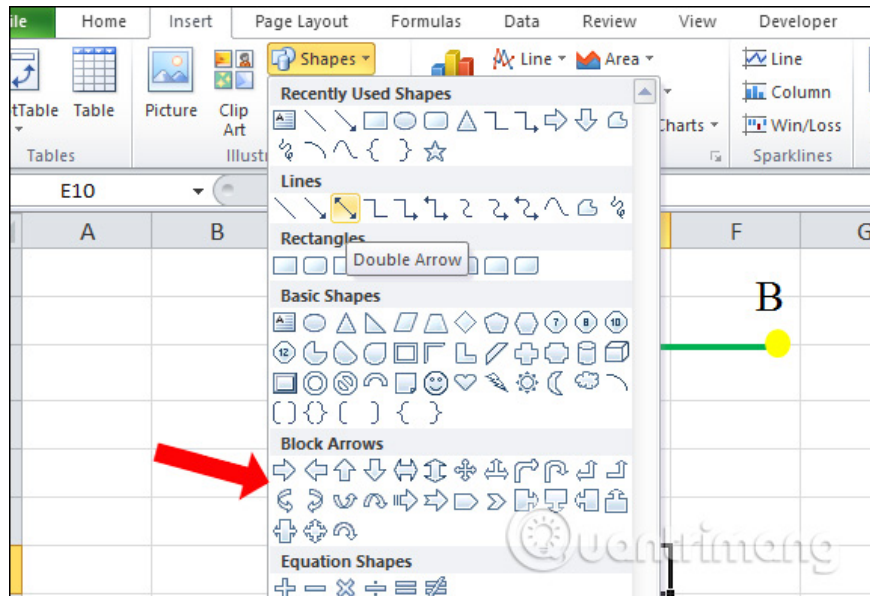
ile Home Insert Page Layout Formulas Data Review View Developer

tTable Table Picture Clip Art Shapes Line Area Line Column Win/Loss

Tables Illustr Charts Sparklines

E10

A B F G

Recently Used Shapes

Lines

Rectangles

Double Arrow

Basic Shapes

Block Arrows

Equation Shapes

B

Quantrimang